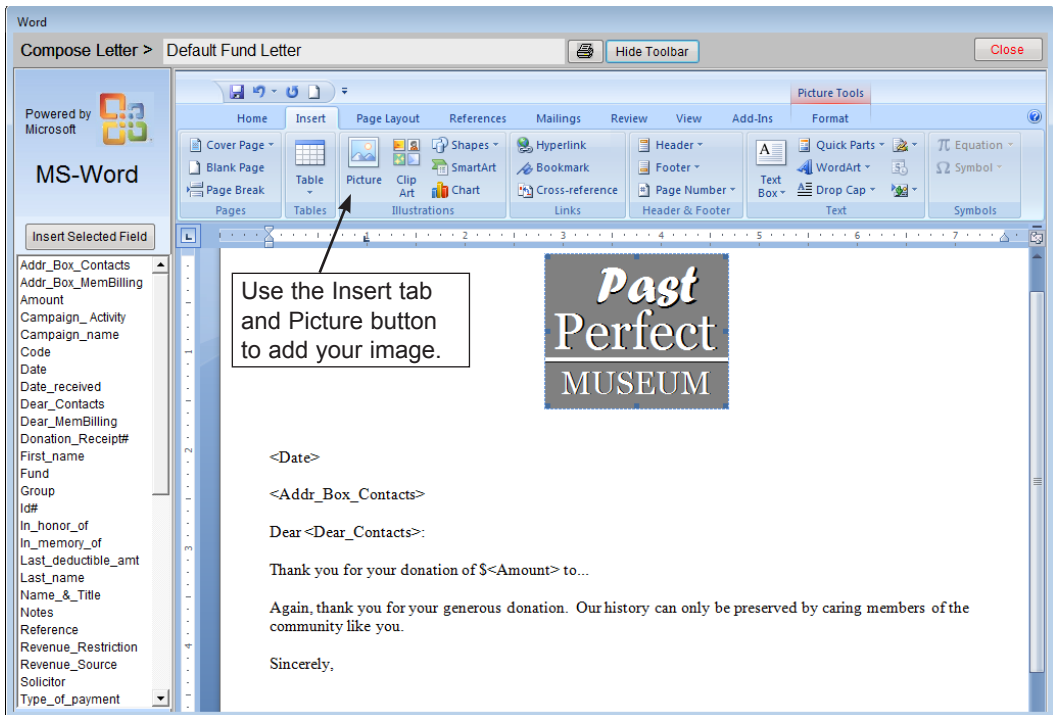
Word

Compose Letter > Default Fund Letter

Hide Toolbar

Close

Powered by Microsoft

MS-Word

Insert Selected Field

Addr_Box_Contacts
Addr_Box_MemBilling
Amount
Campaign_ Activity
Campaign_name
Code
Date
Date_received
Dear_Contacts
Dear_MemBilling
Donation_Receipt#
First_name
Fund
Group
Id#
In_honor_of
In_memory_of
Last_deductible_amt
Last_name
Name_&_Title
Notes
Reference
Revenue_Restriction
Revenue_Source
Solicitor
Type_of_payment

Picture Tools

Home | Insert | Page Layout | References | Mailings | Review | View | Add-Ins | Format

Cover Page
Blank Page
Page Break
Pages

Table
Tables

Picture | Clip Art | Shapes | SmartArt | Chart
Illustrations

Hyperlink
Bookmark
Cross-reference
Links

Header
Footer
Page Number
Header & Footer

Text Box | Quick Parts | WordArt | Drop Cap
Text

Equation
Symbol
Symbols

Use the Insert tab and Picture button to add your image.

Past Perfect MUSEUM

<Date>

<Addr_Box_Contacts>

Dear <Dear_Contacts>:

Thank you for your donation of $<Amount> to...

Again, thank you for your generous donation. Our history can only be preserved by caring members of the community like you.

Sincerely,